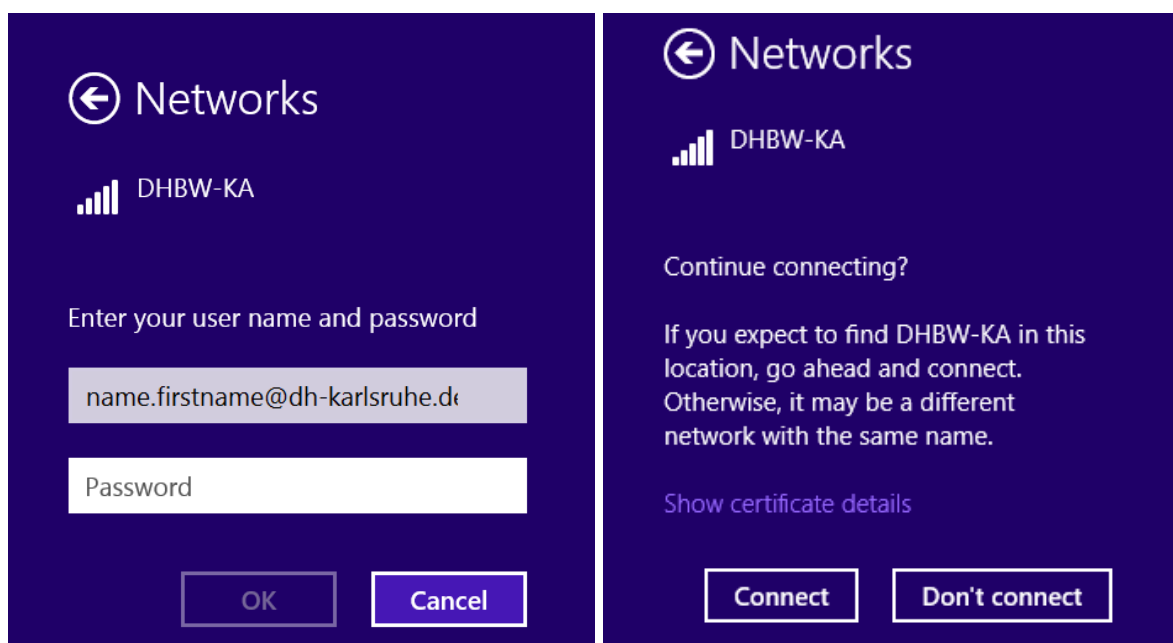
Networks

DHBW-KA

Enter your user name and password

name.firstname@dh-karlsruhe.de

Password

OK

Cancel

Networks

DHBW-KA

Continue connecting?

If you expect to find DHBW-KA in this location, go ahead and connect. Otherwise, it may be a different network with the same name.

Show certificate details

Connect

Don't connect